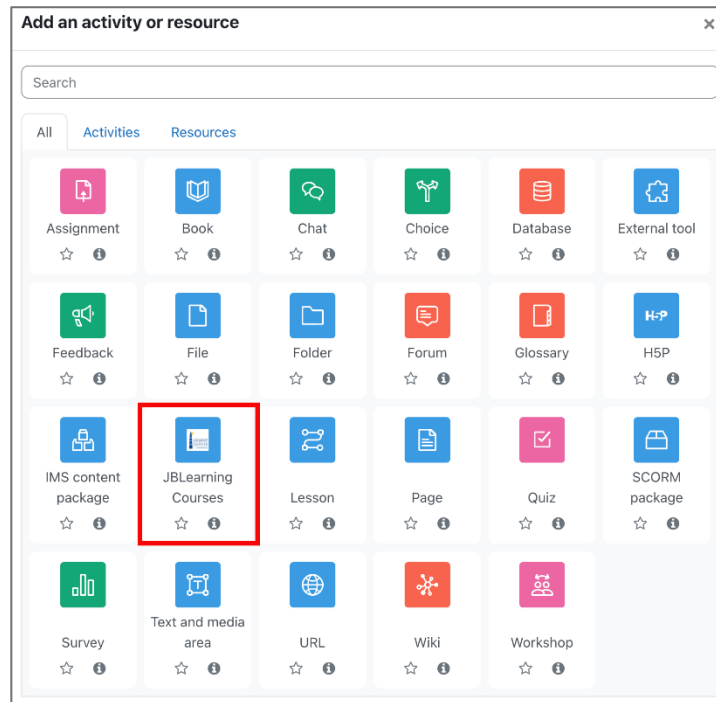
Add an activity or resource

×

Search

All

Activities

Resources

Assignment

Book

Chat

Choice

Database

External tool

Feedback

File

Folder

Forum

Glossary

H5P

H5P

IMS content package

JBLearning Courses

Lesson

Page

Quiz

SCORM package

Survey

Text and media area

URL

Wiki

Workshop